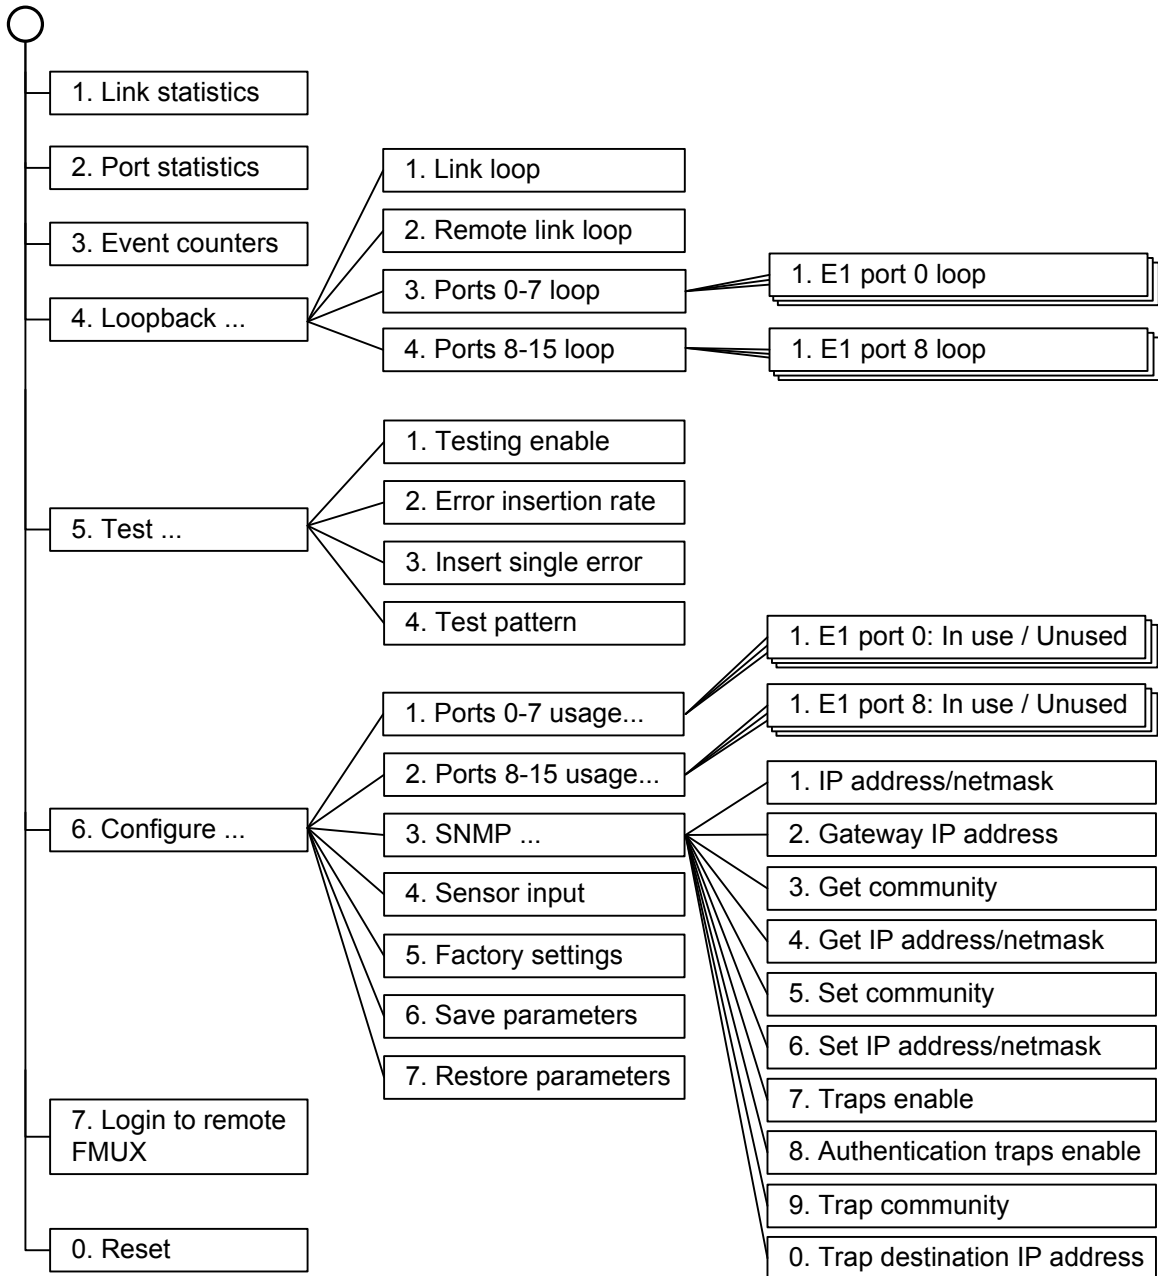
1. Link statistics

2. Port statistics

3. Event counters

4. Loopback ...

1. Link loop

2. Remote link loop

3. Ports 0-7 loop

1. E1 port 0 loop

4. Ports 8-15 loop

1. E1 port 8 loop

5. Test ...

1. Testing enable

2. Error insertion rate

3. Insert single error

4. Test pattern

6. Configure ...

1. Ports 0-7 usage...

1. E1 port 0: In use / Unused

2. Ports 8-15 usage...

1. E1 port 8: In use / Unused

3. SNMP ...

1. IP address/netmask

2. Gateway IP address

3. Get community

4. Get IP address/netmask

5. Set community

6. Set IP address/netmask

7. Traps enable

8. Authentication traps enable

9. Trap community

0. Trap destination IP address

4. Sensor input

5. Factory settings

6. Save parameters

7. Restore parameters

7. Login to remote FMUX

0. Reset